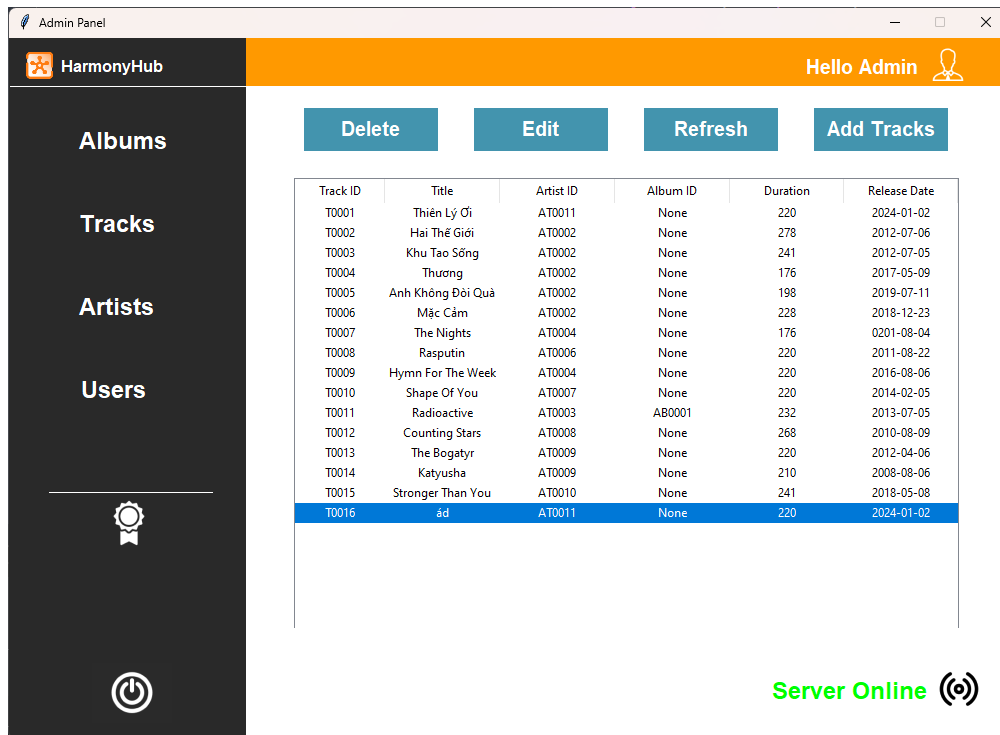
Admin Panel

HarmonyHub

Hello Admin

Albums

Tracks

Artists

Users

Delete

Edit

Refresh

Add Tracks

| Track ID | Title | Artist ID | Album ID | Duration | Release Date |
|---|---|---|---|---|---|
| T0001 | Thiên Lý Ơi | AT0011 | None | 220 | 2024-01-02 |
| T0002 | Hai Thế Giới | AT0002 | None | 278 | 2012-07-06 |
| T0003 | Khu Tao Sống | AT0002 | None | 241 | 2012-07-05 |
| T0004 | Thương | AT0002 | None | 176 | 2017-05-09 |
| T0005 | Anh Không Đòi Quà | AT0002 | None | 198 | 2019-07-11 |
| T0006 | Mặc Cảm | AT0002 | None | 228 | 2018-12-23 |
| T0007 | The Nights | AT0004 | None | 176 | 0201-08-04 |
| T0008 | Rasputin | AT0006 | None | 220 | 2011-08-22 |
| T0009 | Hymn For The Week | AT0004 | None | 220 | 2016-08-06 |
| T0010 | Shape Of You | AT0007 | None | 220 | 2014-02-05 |
| T0011 | Radioactive | AT0003 | AB0001 | 232 | 2013-07-05 |
| T0012 | Counting Stars | AT0008 | None | 268 | 2010-08-09 |
| T0013 | The Bogatyr | AT0009 | None | 220 | 2012-04-06 |
| T0014 | Katyusha | AT0009 | None | 210 | 2008-08-06 |
| T0015 | Stronger Than You | AT0010 | None | 241 | 2018-05-08 |
| T0016 | ád | AT0011 | None | 220 | 2024-01-02 |

Server Online